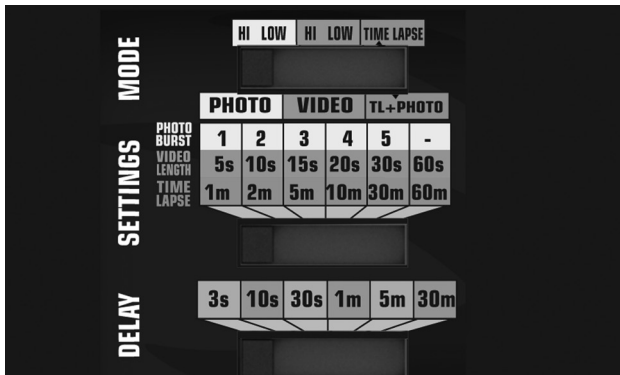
MODE

HI LOW HI LOW TIME LAPSE

PHOTO VIDEO TL+PHOTO

SETTINGS

| | | | | | | |
|---|---|---|---|---|---|---|
| PHOTO BURST | 1 | 2 | 3 | 4 | 5 | - |
| VIDEO LENGTH | 5s | 10s | 15s | 20s | 30s | 60s |
| TIME LAPSE | 1m | 2m | 5m | 10m | 30m | 60m |

DELAY

3s 10s 30s 1m 5m 30m